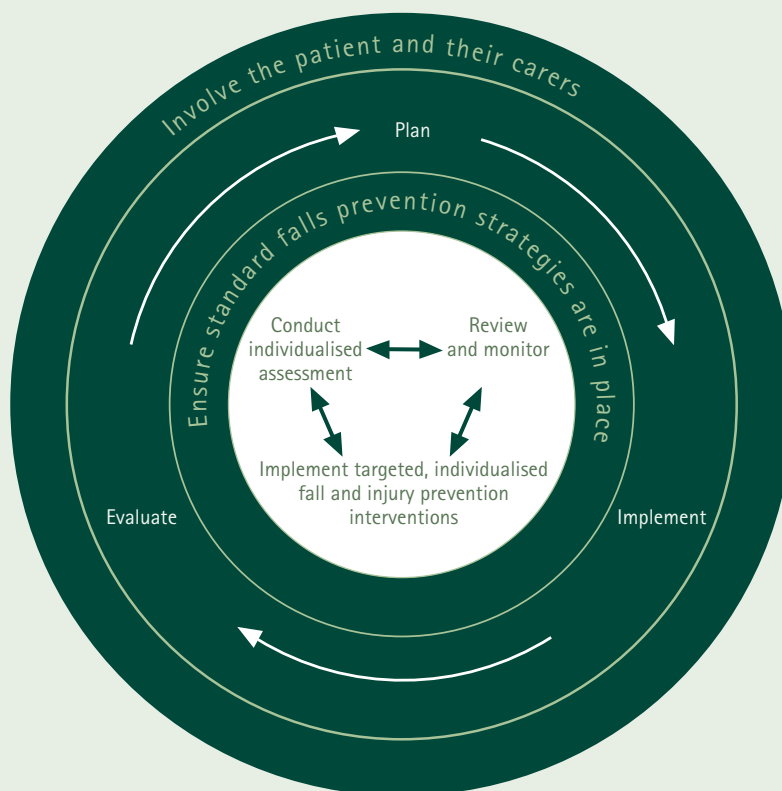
Involve the patient and their carers

Plan

Implement

Evaluate

Ensure standard falls prevention strategies are in place

Conduct individualised assessment

Review and monitor

Implement targeted, individualised fall and injury prevention interventions